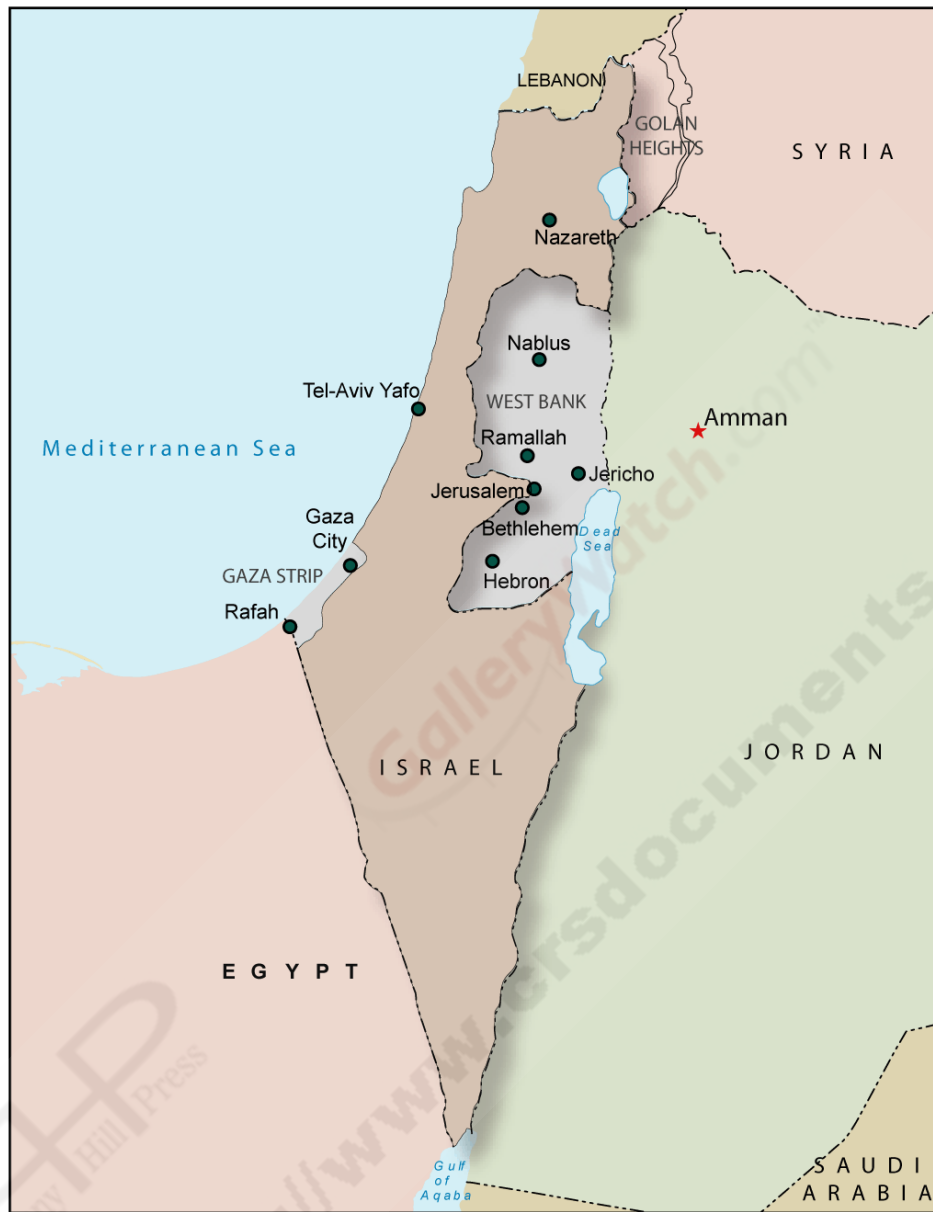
LEBANON
GOLAN HEIGHTS
SYRIA
Nazareth
Nablus
Tel-Aviv Yafo
WEST BANK
Amman
Mediterranean Sea
Ramallah
Jericho
Jerusalem
Gaza City
Bethlehem
Dead Sea
GAZA STRIP
Hebron
Rafah
ISRAEL
JORDAN
EGYPT
Gulf of Aqaba
SAUDI ARABIA
Gallerywatch.com
http://www.crsdocuments
Hill Press